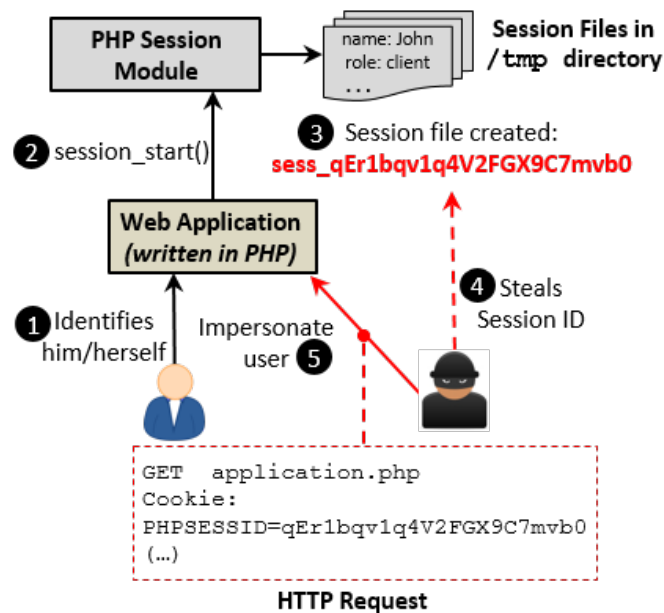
PHP Session Module

name: John
role: client
...

Session Files in /tmp directory

2 session_start()

3 Session file created:
sess_qEr1bqv1q4V2FGX9C7mvb0

Web Application
(written in PHP)

4 Steals Session ID

1 Identifies him/herself

Impersonate user 5

GET application.php
Cookie:
PHPSESSID=qEr1bqv1q4V2FGX9C7mvb0
(...)

HTTP Request